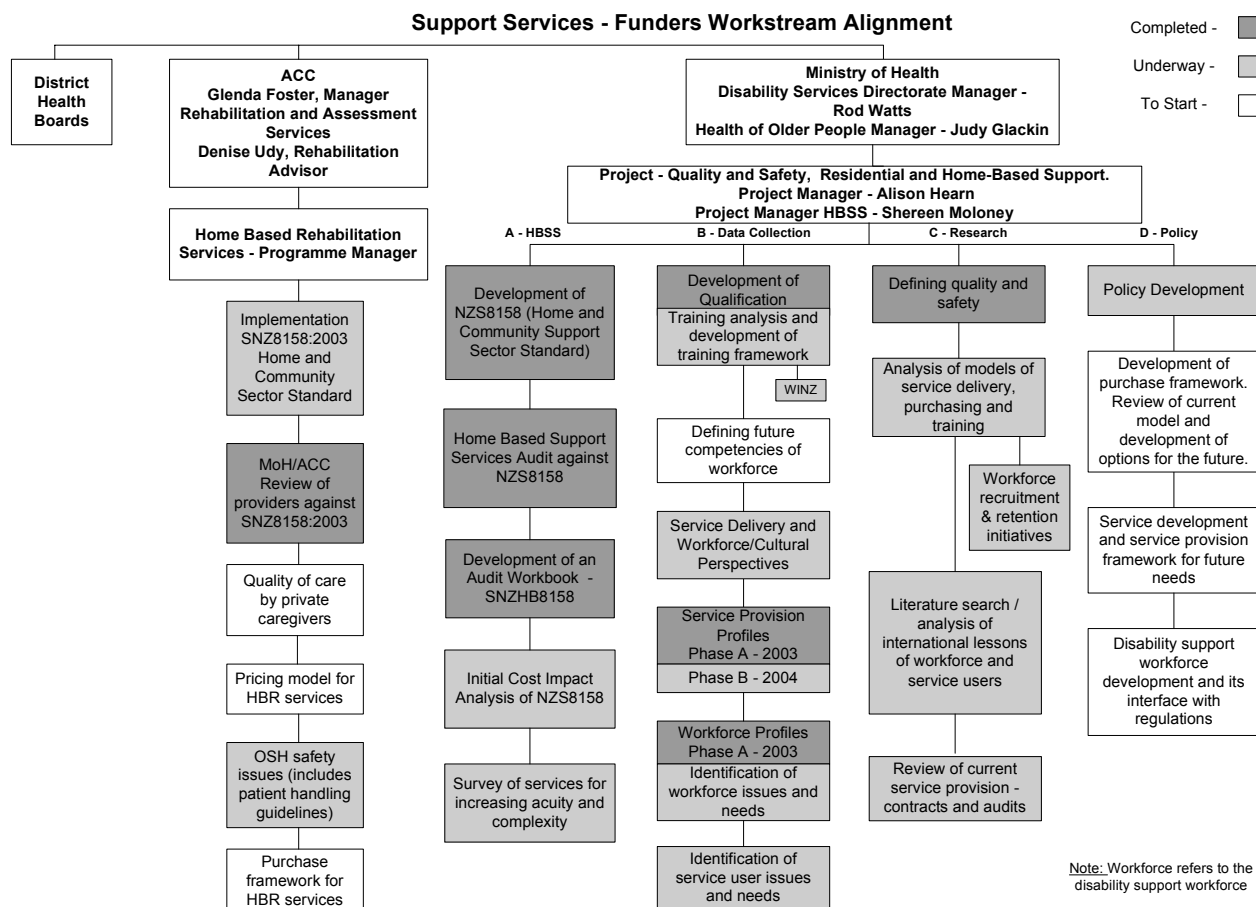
Support Services - Funders Workstream Alignment

Completed -
Underway -
To Start -

District Health Boards

ACC
Glenda Foster, Manager Rehabilitation and Assessment Services
Denise Udy, Rehabilitation Advisor

Home Based Rehabilitation Services - Programme Manager

Implementation SNZ8158:2003 Home and Community Sector Standard

MoH/ACC Review of providers against SNZ8158:2003

Quality of care by private caregivers

Pricing model for HBR services

OSH safety issues (includes patient handling guidelines)

Purchase framework for HBR services

Ministry of Health
Disability Services Directorate Manager - Rod Watts
Health of Older People Manager - Judy Glackin

Project - Quality and Safety, Residential and Home-Based Support.
Project Manager - Alison Hearn
Project Manager HBSS - Shereen Moloney

A - HBSS

Development of NZS8158 (Home and Community Support Sector Standard)

Home Based Support Services Audit against NZS8158

Development of an Audit Workbook - SNZHB8158

Initial Cost Impact Analysis of NZS8158

Survey of services for increasing acuity and complexity

B - Data Collection

Development of Qualification

Training analysis and development of training framework

WINZ

Defining future competencies of workforce

Service Delivery and Workforce/Cultural Perspectives

Service Provision Profiles
Phase A - 2003

Phase B - 2004

Workforce Profiles
Phase A - 2003

Identification of workforce issues and needs

Identification of service user issues and needs

C - Research

Defining quality and safety

Analysis of models of service delivery, purchasing and training

Workforce recruitment & retention initiatives

Literature search / analysis of international lessons of workforce and service users

Review of current service provision - contracts and audits

D - Policy

Policy Development

Development of purchase framework. Review of current model and development of options for the future.

Service development and service provision framework for future needs

Disability support workforce development and its interface with regulations

Note: Workforce refers to the disability support workforce